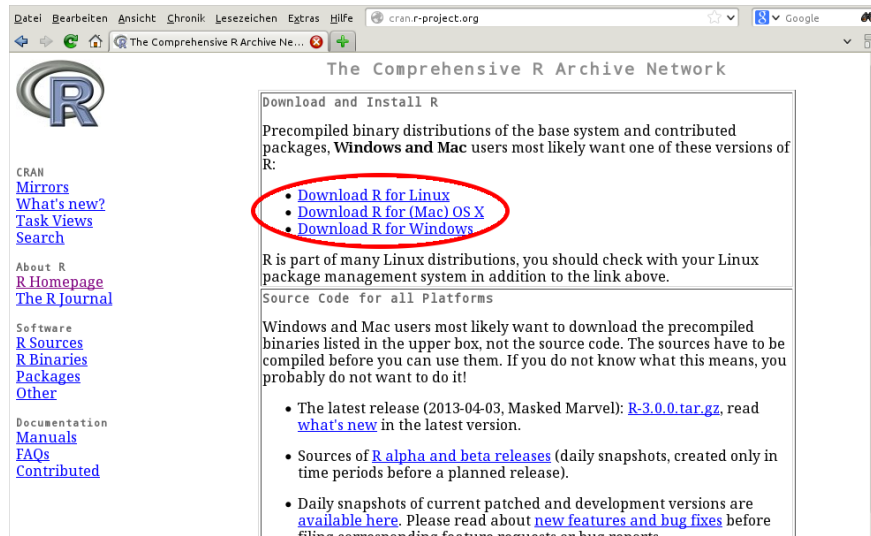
Datei Bearbeiten Ansicht Chronik Lesezeichen Extras Hilfe cran.r-project.org Google

The Comprehensive R Archive Ne...

The Comprehensive R Archive Network

CRAN
Mirrors
What's new?
Task Views
Search

About R
R Homepage
The R Journal

Software
R Sources
R Binaries
Packages
Other

Documentation
Manuals
FAQs
Contributed

Download and Install R

Precompiled binary distributions of the base system and contributed packages, **Windows and Mac** users most likely want one of these versions of R:

- Download R for Linux
- Download R for (Mac) OS X
- Download R for Windows

R is part of many Linux distributions, you should check with your Linux package management system in addition to the link above.

Source Code for all Platforms

Windows and Mac users most likely want to download the precompiled binaries listed in the upper box, not the source code. The sources have to be compiled before you can use them. If you do not know what this means, you probably do not want to do it!

- The latest release (2013-04-03, Masked Marvel): R-3.0.0.tar.gz, read what's new in the latest version.
- Sources of R alpha and beta releases (daily snapshots, created only in time periods before a planned release).
- Daily snapshots of current patched and development versions are available here. Please read about new features and bug fixes before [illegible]